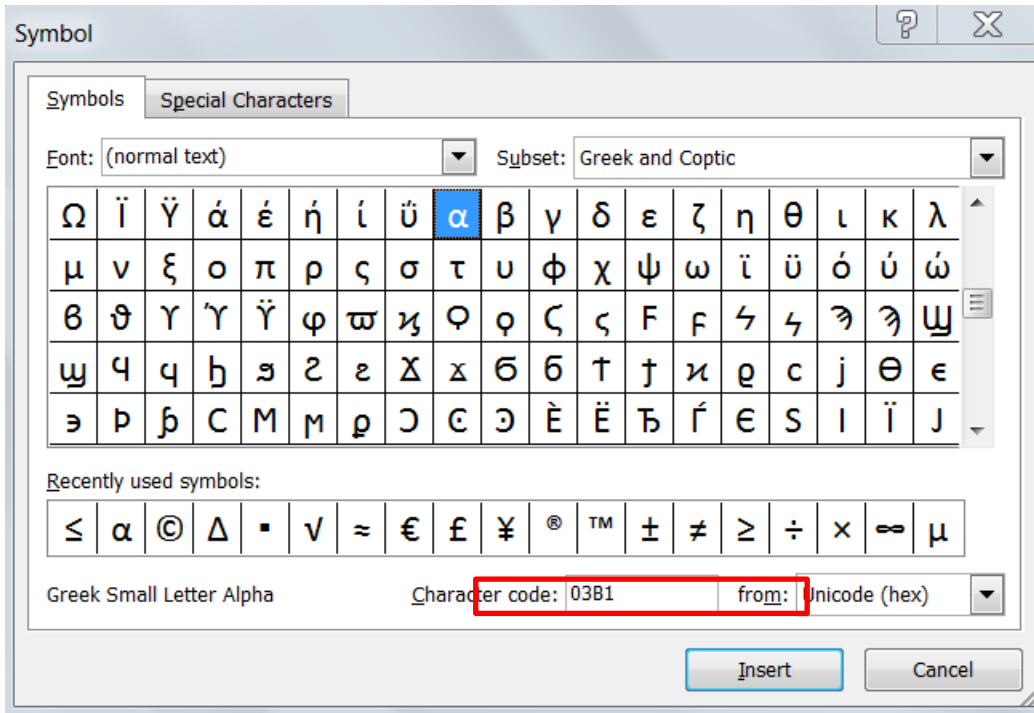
Symbol

?

X

Symbols | Special Characters

Font: (normal text)

Subset: Greek and Coptic

| Ω | Ϊ | Ϋ | ά | έ | ή | ί | ΰ | α | β | γ | δ | ε | ζ | η | θ | ι | κ | λ |
|---|---|---|---|---|---|---|---|---|---|---|---|---|---|---|---|---|---|---|
| μ | ν | ξ | ο | π | ρ | ς | σ | τ | υ | φ | χ | ψ | ω | ϊ | ϋ | ό | ύ | ώ |
| ϐ | ϑ | ϒ | ϓ | ϔ | ϕ | ϖ | ϗ | Ϙ | ϙ | Ϛ | ϛ | Ϝ | ϝ | Ϟ | ϟ | Ϡ | ϡ | Ϣ |
| ϣ | Ϥ | ϥ | Ϧ | ϧ | Ϩ | ϩ | Ϫ | ϫ | Ϭ | ϭ | Ϯ | ϯ | ϰ | ϱ | ϲ | ϳ | ϴ | ϵ |
| ϶ | Ϸ | ϸ | Ϲ | Ϻ | ϻ | ϼ | Ͻ | Ͼ | Ͽ | Ѐ | Ё | Ђ | Ѓ | Є | Ѕ | І | Ї | Ј |

Recently used symbols:

| ≤ | α | © | Δ | ▪ | √ | ≈ | € | £ | ¥ | ® | ™ | ± | ≠ | ≥ | ÷ | × | ∞ | µ |
|---|---|---|---|---|---|---|---|---|---|---|---|---|---|---|---|---|---|---|

Greek Small Letter Alpha

Character code: 03B1

from: Unicode (hex)

Insert

Cancel